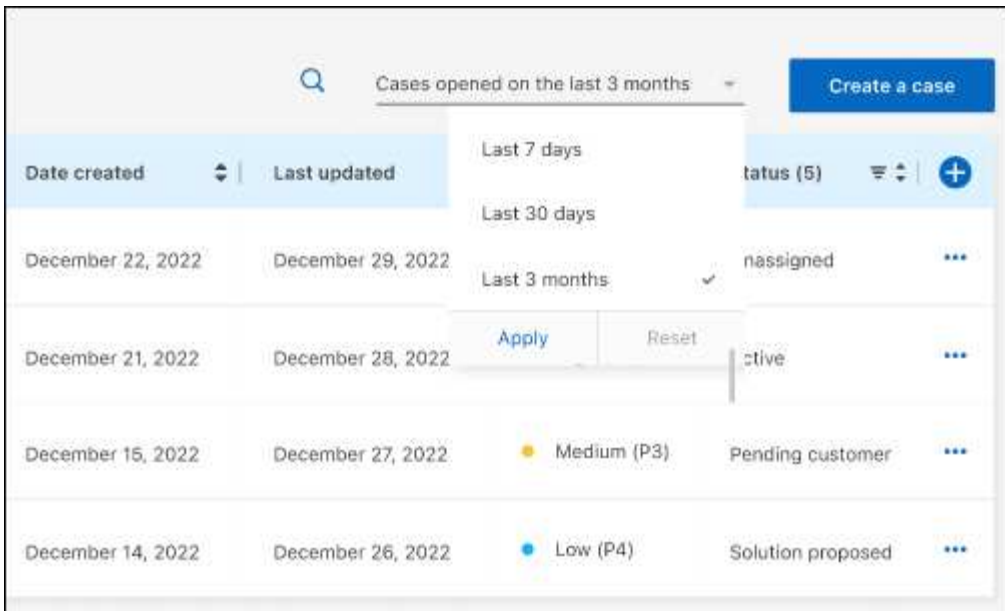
Cases opened on the last 3 months

Create a case

| Date created | Last updated | | Status (5) |
|---|---|---|---|
| December 22, 2022 | December 29, 2022 | | nassigned |
| December 21, 2022 | December 28, 2022 | | ctive |
| December 15, 2022 | December 27, 2022 | Medium (P3) | Pending customer |
| December 14, 2022 | December 26, 2022 | Low (P4) | Solution proposed |

Last 7 days

Last 30 days

Last 3 months

Apply

Reset